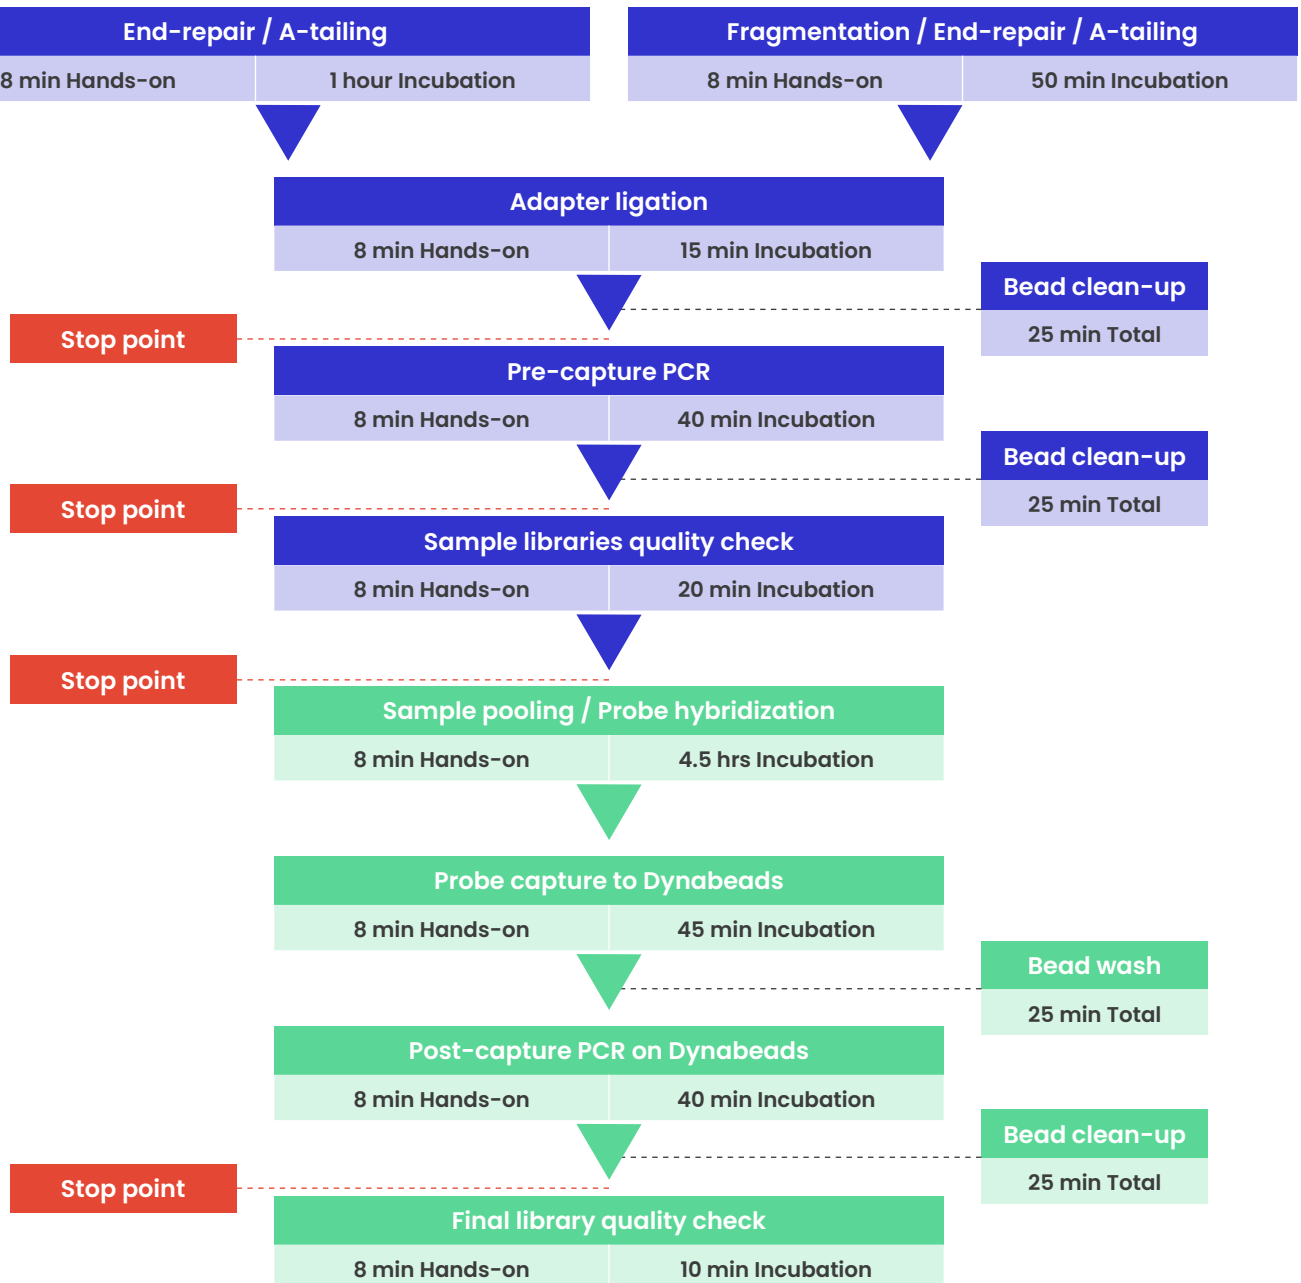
End-repair / A-tailing

8 min Hands-on | 1 hour Incubation

Fragmentation / End-repair / A-tailing

8 min Hands-on | 50 min Incubation

Adapter ligation

8 min Hands-on | 15 min Incubation

Bead clean-up

25 min Total

Stop point

Pre-capture PCR

8 min Hands-on | 40 min Incubation

Bead clean-up

25 min Total

Stop point

Sample libraries quality check

8 min Hands-on | 20 min Incubation

Stop point

Sample pooling / Probe hybridization

8 min Hands-on | 4.5 hrs Incubation

Probe capture to Dynabeads

8 min Hands-on | 45 min Incubation

Bead wash

25 min Total

Post-capture PCR on Dynabeads

8 min Hands-on | 40 min Incubation

Bead clean-up

25 min Total

Stop point

Final library quality check

8 min Hands-on | 10 min Incubation